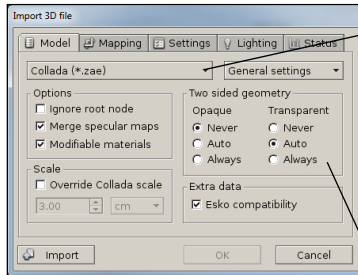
Import 3D file

Model | Mapping | Settings | Lighting | Status

Collada (*.zae)

General settings

Options
Ignore root node
Merge specular maps
Modifiable materials

Scale
Override Collada scale
3.00 cm

Two sided geometry
Opaque
Never
Auto
Always
Transparent
Never
Auto
Always

Extra data
Esko compatibility

Import

OK

Cancel